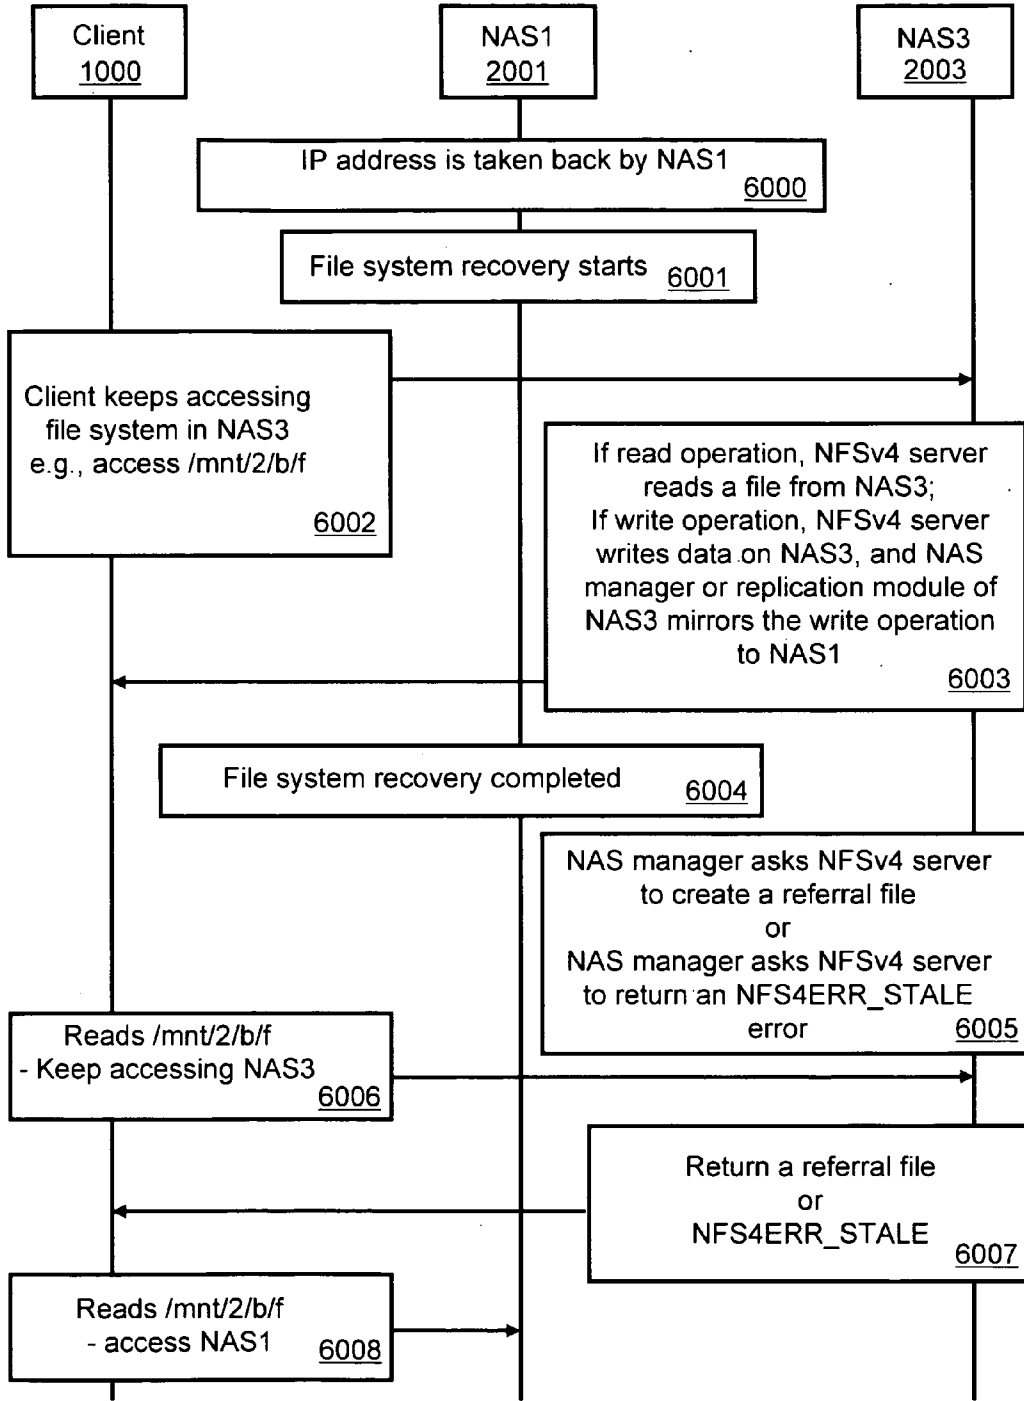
Client
1000

NAS1
2001

NAS3
2003

IP address is taken back by NAS1
6000

File system recovery starts 6001

Client keeps accessing file system in NAS3 e.g., access /mnt/2/b/f
6002

If read operation, NFSv4 server reads a file from NAS3; If write operation, NFSv4 server writes data on NAS3, and NAS manager or replication module of NAS3 mirrors the write operation to NAS1
6003

File system recovery completed 6004

NAS manager asks NFSv4 server to create a referral file or NAS manager asks NFSv4 server to return an NFS4ERR_STALE error 6005

Reads /mnt/2/b/f
- Keep accessing NAS3
6006

Return a referral file or NFS4ERR_STALE
6007

Reads /mnt/2/b/f
- access NAS1 6008